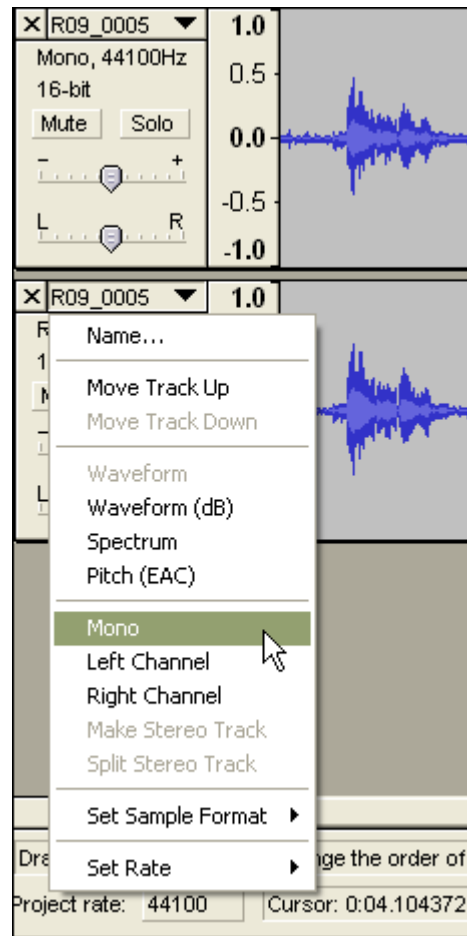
× R09_0005 ▼
Mono, 44100Hz
16-bit
Mute Solo
- +
L R
1.0
0.5
0.0
-0.5
-1.0

× R09_0005 ▼
1.0
R
1
M
L

Name...
Move Track Up
Move Track Down
Waveform
Waveform (dB)
Spectrum
Pitch (EAC)
Mono
Left Channel
Right Channel
Make Stereo Track
Split Stereo Track
Set Sample Format ▸
Set Rate ▸

Dra
nge the order of
Project rate: 44100
Cursor: 0:04.104372